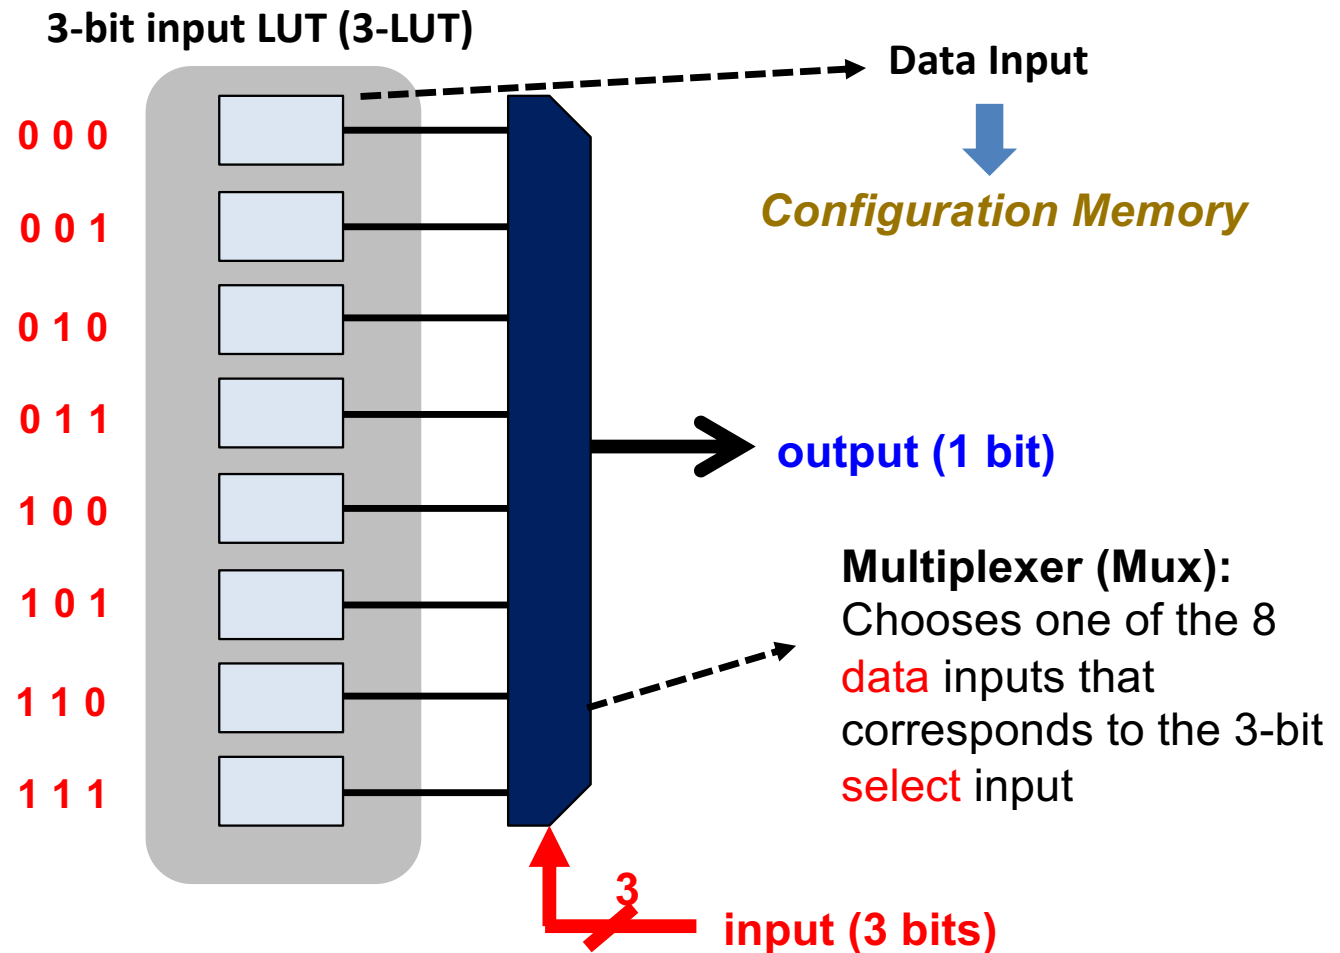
3-bit input LUT (3-LUT)

Data Input

Configuration Memory

0 0 0

0 0 1

0 1 0

0 1 1

1 0 0

1 0 1

1 1 0

1 1 1

output (1 bit)

Multiplexer (Mux): Chooses one of the 8 data inputs that corresponds to the 3-bit select input

3

input (3 bits)